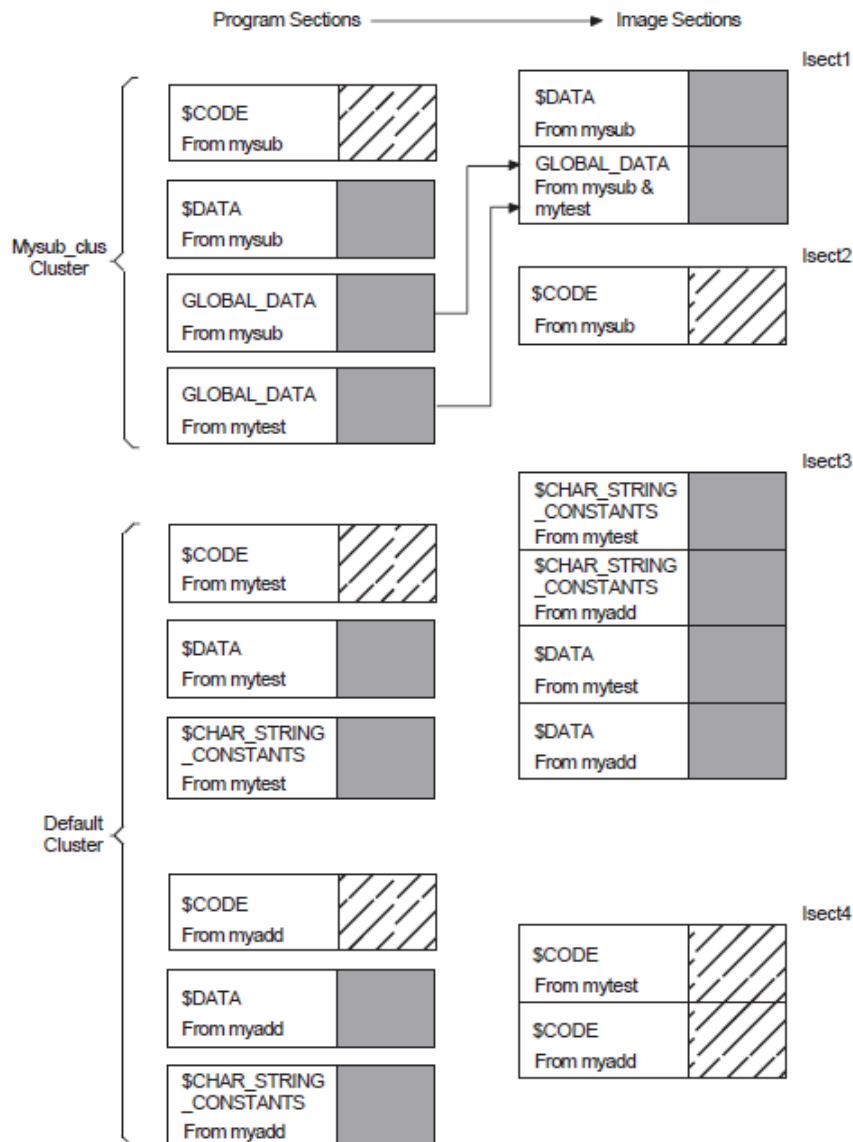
Program Sections → Image Sections

Mysub_clus Cluster

$CODE
From mysub

$DATA
From mysub

GLOBAL_DATA
From mysub

GLOBAL_DATA
From mytest

Default Cluster

$CODE
From mytest

$DATA
From mytest

$CHAR_STRING _CONSTANTS
From mytest

$CODE
From myadd

$DATA
From myadd

$CHAR_STRING _CONSTANTS
From myadd

Isect1

$DATA
From mysub

GLOBAL_DATA
From mysub & mytest

Isect2

$CODE
From mysub

Isect3

$CHAR_STRING _CONSTANTS
From mytest

$CHAR_STRING _CONSTANTS
From myadd

$DATA
From mytest

$DATA
From myadd

Isect4

$CODE
From mytest

$CODE
From myadd